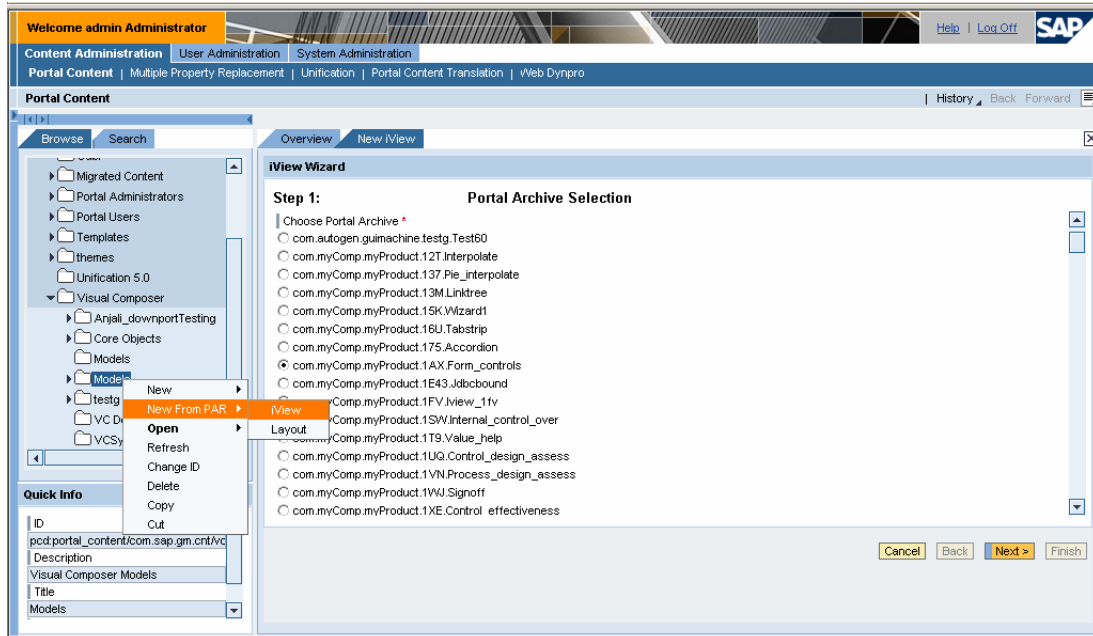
Welcome admin Administrator

Help | Log Off

SAP

Content Administration | User Administration | System Administration

Portal Content | Multiple Property Replacement | Unification | Portal Content Translation | Web Dynpro

Portal Content

History Back Forward

Browse | Search

Migrated Content
Portal Administrators
Portal Users
Templates
themes
Unification 5.0
Visual Composer
Anjali_downportTesting
Core Objects
Models
Models
testg
VC De
VCSy

New
New From PAR
Open
Refresh
Change ID
Delete
Copy
Cut

iView
Layout

Quick Info

ID
pcd:portal_content/com.sap.gm.cnt/vc
Description
Visual Composer Models
Title
Models

Overview | New iView

iView Wizard

Step 1: Portal Archive Selection

Choose Portal Archive *
com.autogen.guimachine.testg.Test60
com.myComp.myProduct.12T.Interpolate
com.myComp.myProduct.137.Pie_interpolate
com.myComp.myProduct.13M.Linktree
com.myComp.myProduct.15K.Wizard1
com.myComp.myProduct.16U.Tabstrip
com.myComp.myProduct.175.Accordion
com.myComp.myProduct.1AX.Form_controls
com.myComp.myProduct.1E43.Jdbcbound
com.myComp.myProduct.1FV.Iview_1fv
com.myComp.myProduct.1SW.Internal_control_over
com.myComp.myProduct.1T9.Value_help
com.myComp.myProduct.1UQ.Control_design_assess
com.myComp.myProduct.1VN.Process_design_assess
com.myComp.myProduct.1WJ.Signoff
com.myComp.myProduct.1XE.Control_effectiveness

Cancel | Back | Next > | Finish